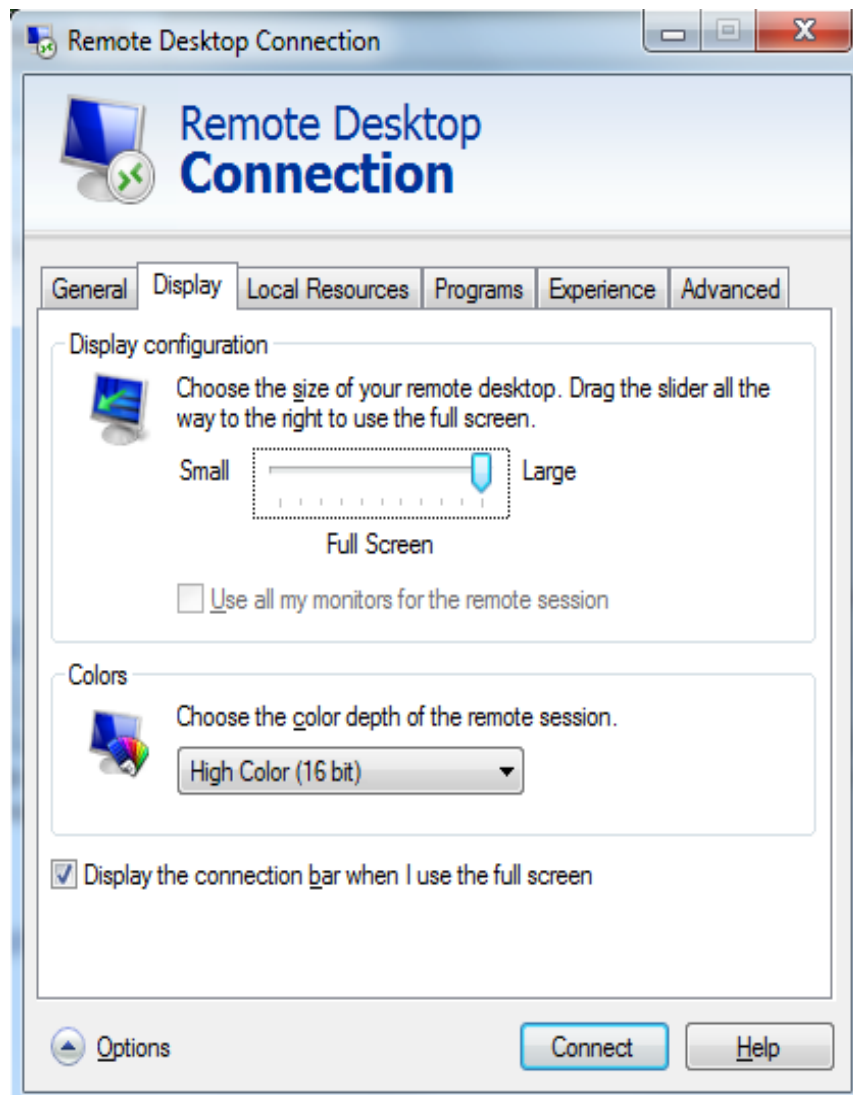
Remote Desktop Connection

Remote Desktop
Connection

General | Display | Local Resources | Programs | Experience | Advanced

Display configuration

Choose the size of your remote desktop. Drag the slider all the way to the right to use the full screen.

Small Large

Full Screen

Use all my monitors for the remote session

Colors

Choose the color depth of the remote session.

High Color (16 bit)

Display the connection bar when I use the full screen

Options

Connect

Help